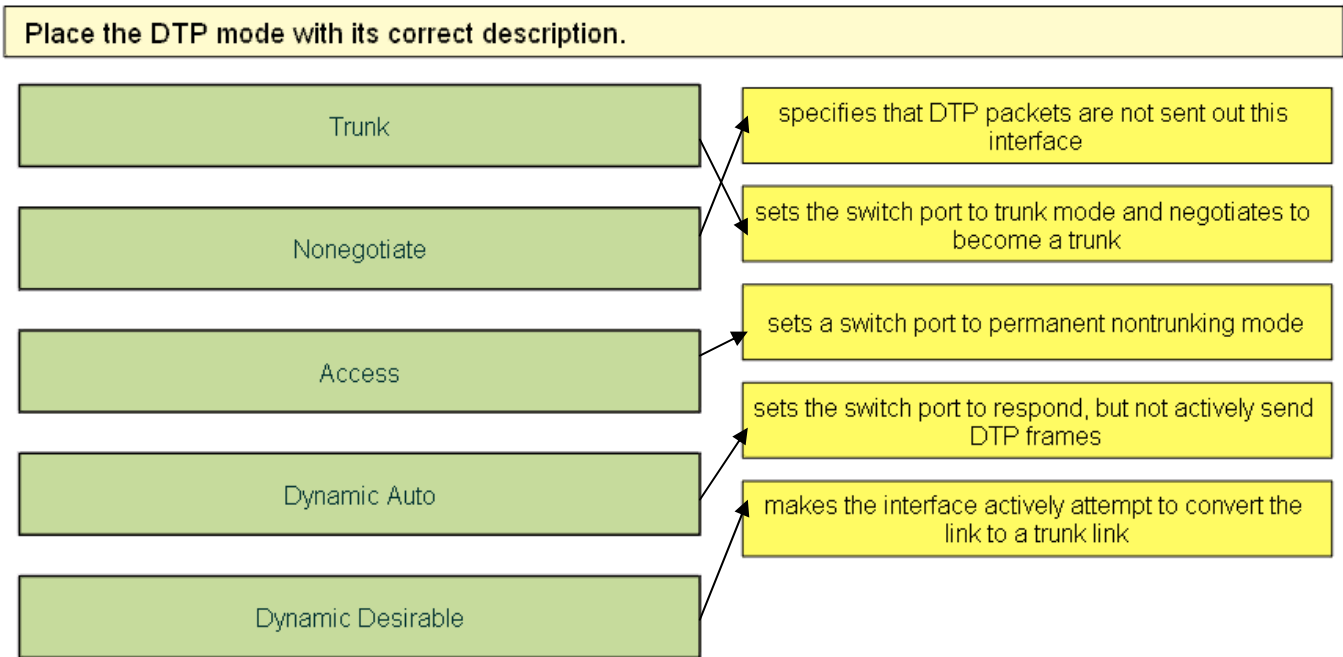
Place the DTP mode with its correct description.

Trunk

Nonegotiate

Access

Dynamic Auto

Dynamic Desirable

specifies that DTP packets are not sent out this interface

sets the switch port to trunk mode and negotiates to become a trunk

sets a switch port to permanent nontrunking mode

sets the switch port to respond, but not actively send DTP frames

makes the interface actively attempt to convert the link to a trunk link